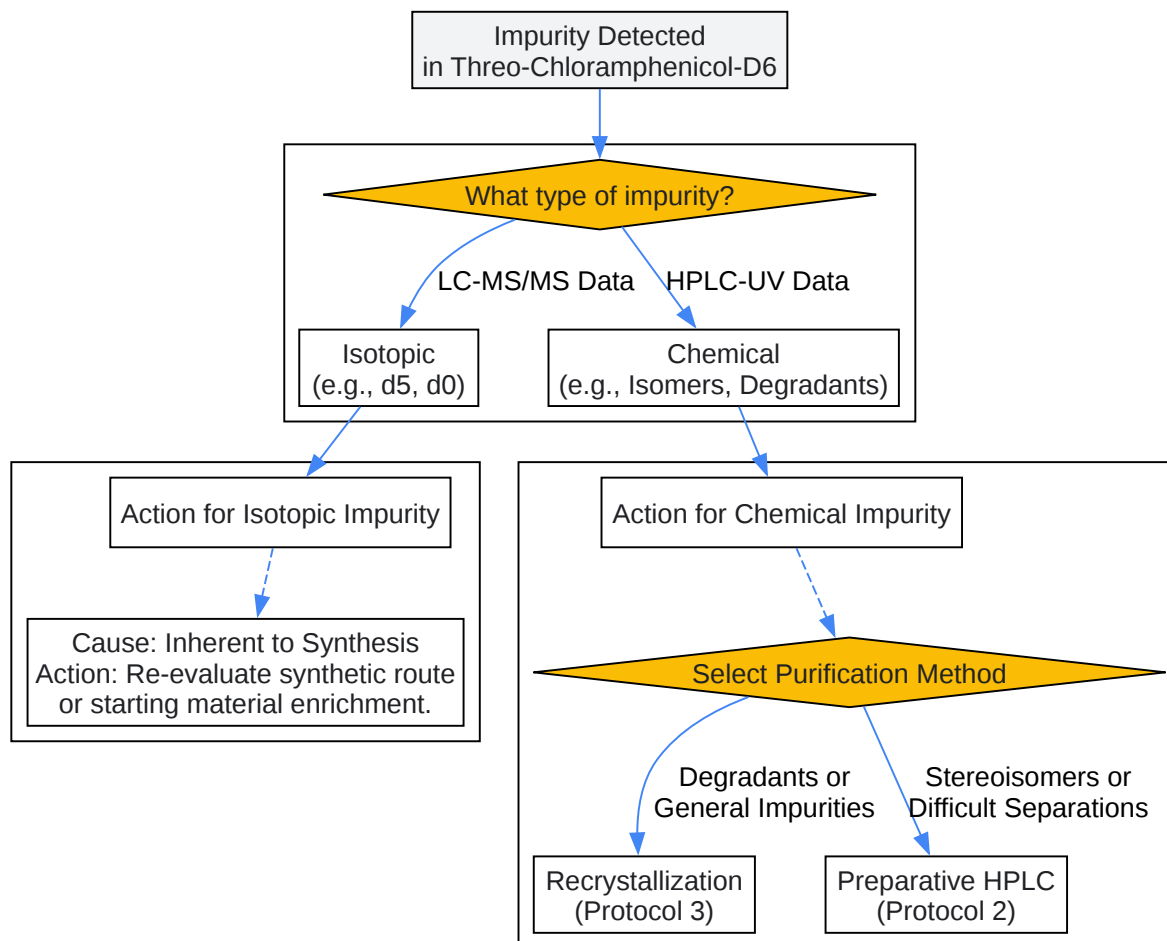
Impurity Detected
in Threo-Chloramphenicol-D6

What type of impurity?

LC-MS/MS Data

HPLC-UV Data

Isotopic
(e.g., d5, d0)

Chemical
(e.g., Isomers, Degradants)

Action for Isotopic Impurity

Cause: Inherent to Synthesis
Action: Re-evaluate synthetic route
or starting material enrichment.

Action for Chemical Impurity

Select Purification Method

Degradants or
General Impurities

Stereoisomers or
Difficult Separations

Recrystallization
(Protocol 3)

Preparative HPLC
(Protocol 2)